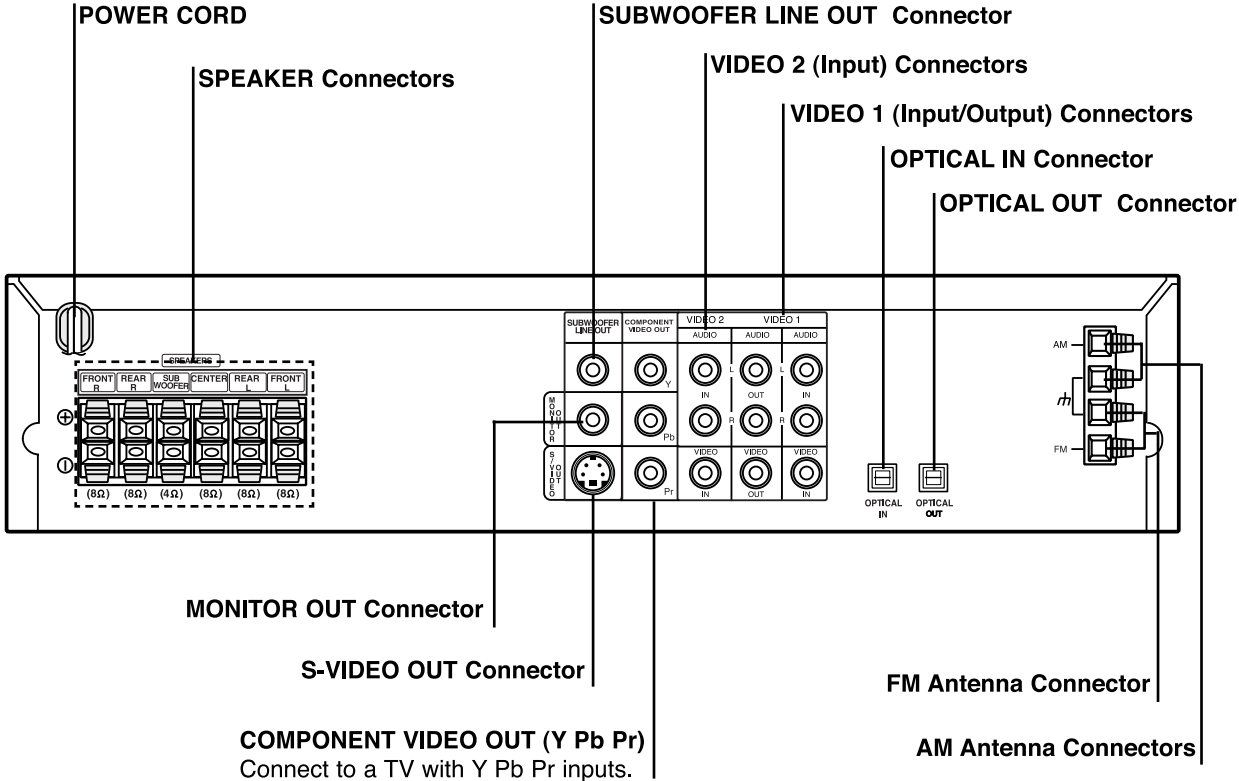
POWER CORD

SPEAKER Connectors

SUBWOOFER LINE OUT Connector

VIDEO 2 (Input) Connectors

VIDEO 1 (Input/Output) Connectors

OPTICAL IN Connector

OPTICAL OUT Connector

SPEAKERS

| FRONT R | REAR R | SUB WOOFER | CENTER | REAR L | FRONT L |
|---|---|---|---|---|---|
| (8Ω) | (8Ω) | (4Ω) | (8Ω) | (8Ω) | (8Ω) |

⊕

⊖

SUBWOOFER LINEOUT

COMPONENT VIDEO OUT

Y

Pb

Pr

MONITOR OUT

S-VIDEO OUT

VIDEO 2

VIDEO 1

AUDIO

AUDIO

AUDIO

L

L

IN

OUT

IN

R

R

VIDEO

VIDEO

VIDEO

IN

OUT

IN

OPTICAL IN

OPTICAL OUT

AM

FM

MONITOR OUT Connector

S-VIDEO OUT Connector

COMPONENT VIDEO OUT (Y Pb Pr)
Connect to a TV with Y Pb Pr inputs.

FM Antenna Connector

AM Antenna Connectors